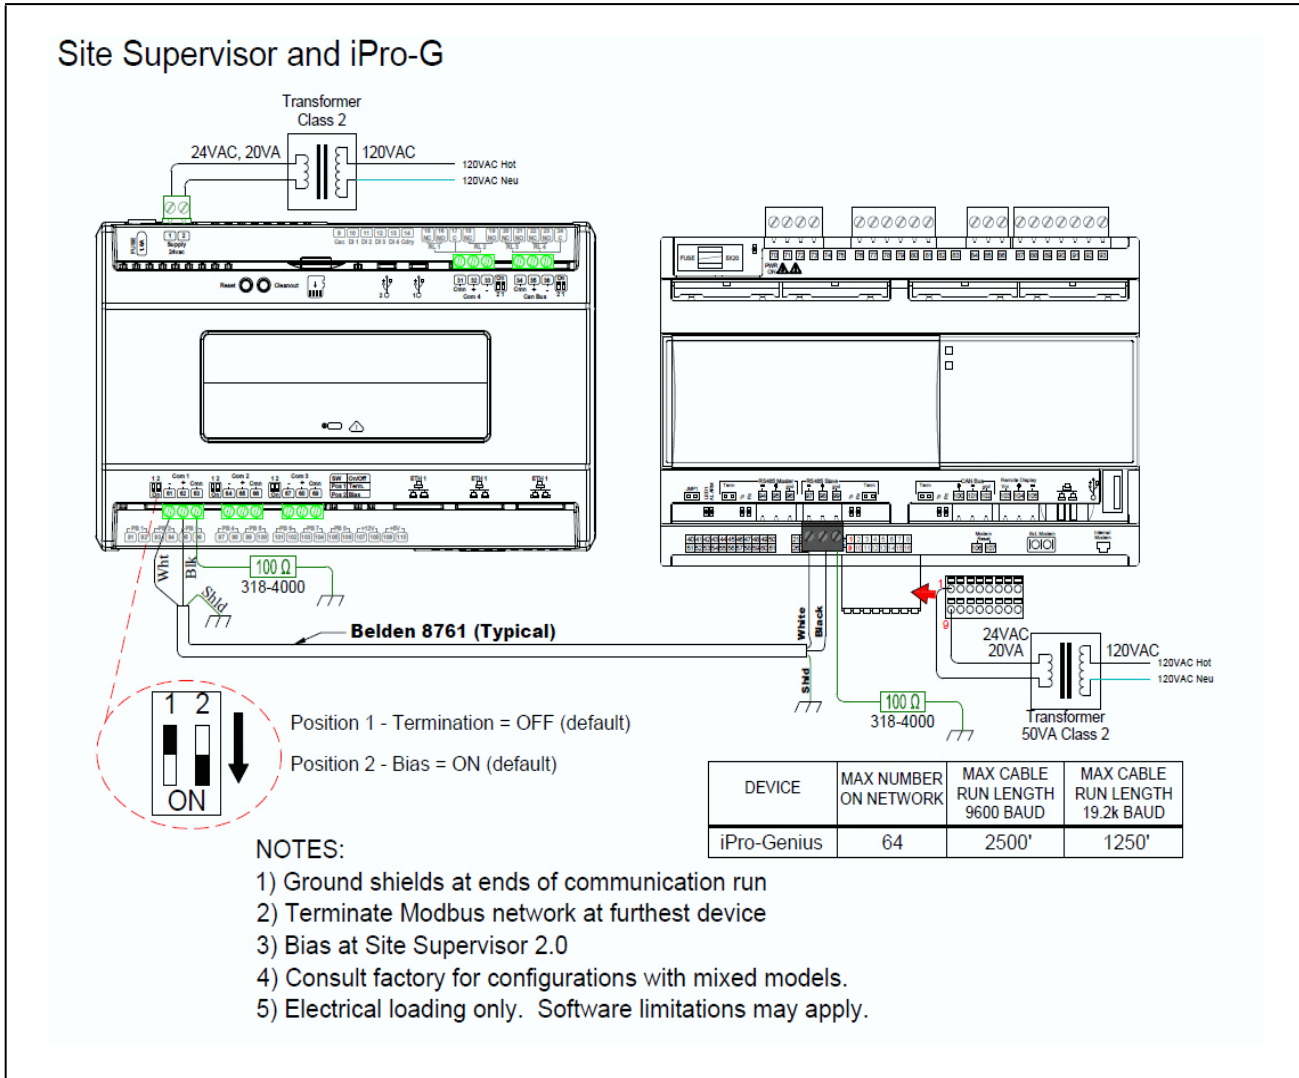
Site Supervisor and iPro-G

Transformer Class 2

24VAC, 20VA

120VAC

120VAC Hot

120VAC Neu

Reset

Cleanout

Wht

Blk

Shld

100 Ω

318-4000

Belden 8761 (Typical)

White

Black

Shld

100 Ω

318-4000

24VAC 20VA

120VAC

120VAC Hot

120VAC Neu

Transformer 50VA Class 2

1 2

ON

Position 1 - Termination = OFF (default)

Position 2 - Bias = ON (default)

| DEVICE | MAX NUMBER ON NETWORK | MAX CABLE RUN LENGTH 9600 BAUD | MAX CABLE RUN LENGTH 19.2k BAUD |
|---|---|---|---|
| iPro-Genius | 64 | 2500' | 1250' |

NOTES:
1) Ground shields at ends of communication run
2) Terminate Modbus network at furthest device
3) Bias at Site Supervisor 2.0
4) Consult factory for configurations with mixed models.
5) Electrical loading only. Software limitations may apply.